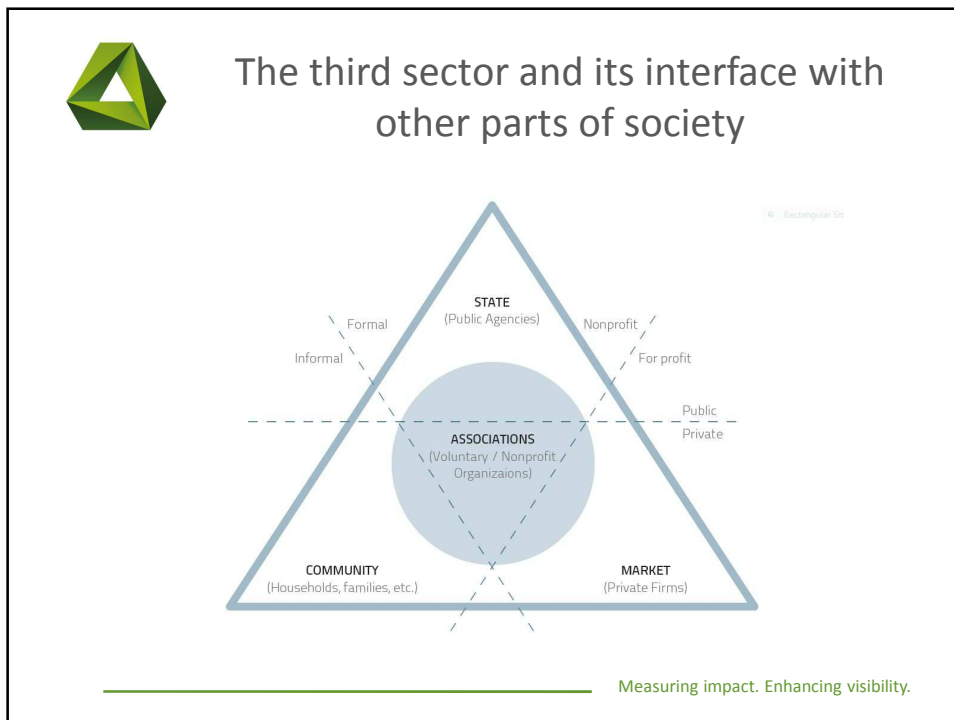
The third sector and its interface with other parts of society

Rectangular Sn

STATE
(Public Agencies)

Formal

Informal

Nonprofit

For profit

Public

Private

ASSOCIATIONS
(Voluntary / Nonprofit Organizaions)

COMMUNITY
(Households, families, etc.)

MARKET
(Private Firms)

Measuring impact. Enhancing visibility.